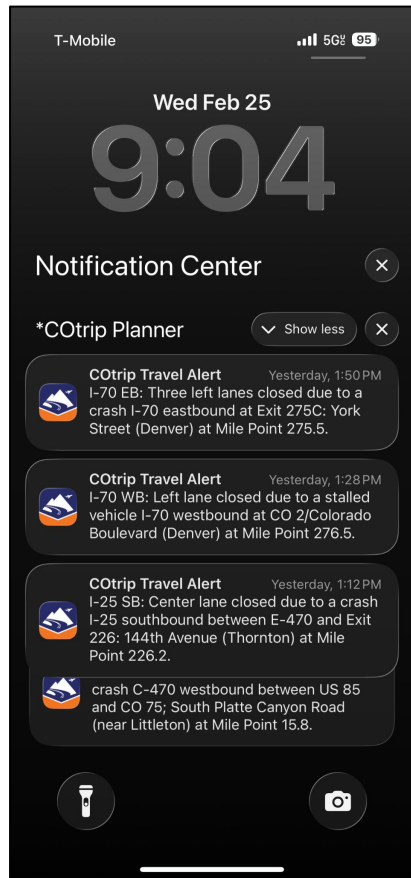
T-Mobile
5G 95

Wed Feb 25
9:04

Notification Center

*COtrip Planner
Show less

COtrip Travel Alert Yesterday, 1:50 PM
I-70 EB: Three left lanes closed due to a crash I-70 eastbound at Exit 275C: York Street (Denver) at Mile Point 275.5.

COtrip Travel Alert Yesterday, 1:28 PM
I-70 WB: Left lane closed due to a stalled vehicle I-70 westbound at CO 2/Colorado Boulevard (Denver) at Mile Point 276.5.

COtrip Travel Alert Yesterday, 1:12 PM
I-25 SB: Center lane closed due to a crash I-25 southbound between E-470 and Exit 226: 144th Avenue (Thornton) at Mile Point 226.2.

crash C-470 westbound between US 85 and CO 75; South Platte Canyon Road (near Littleton) at Mile Point 15.8.